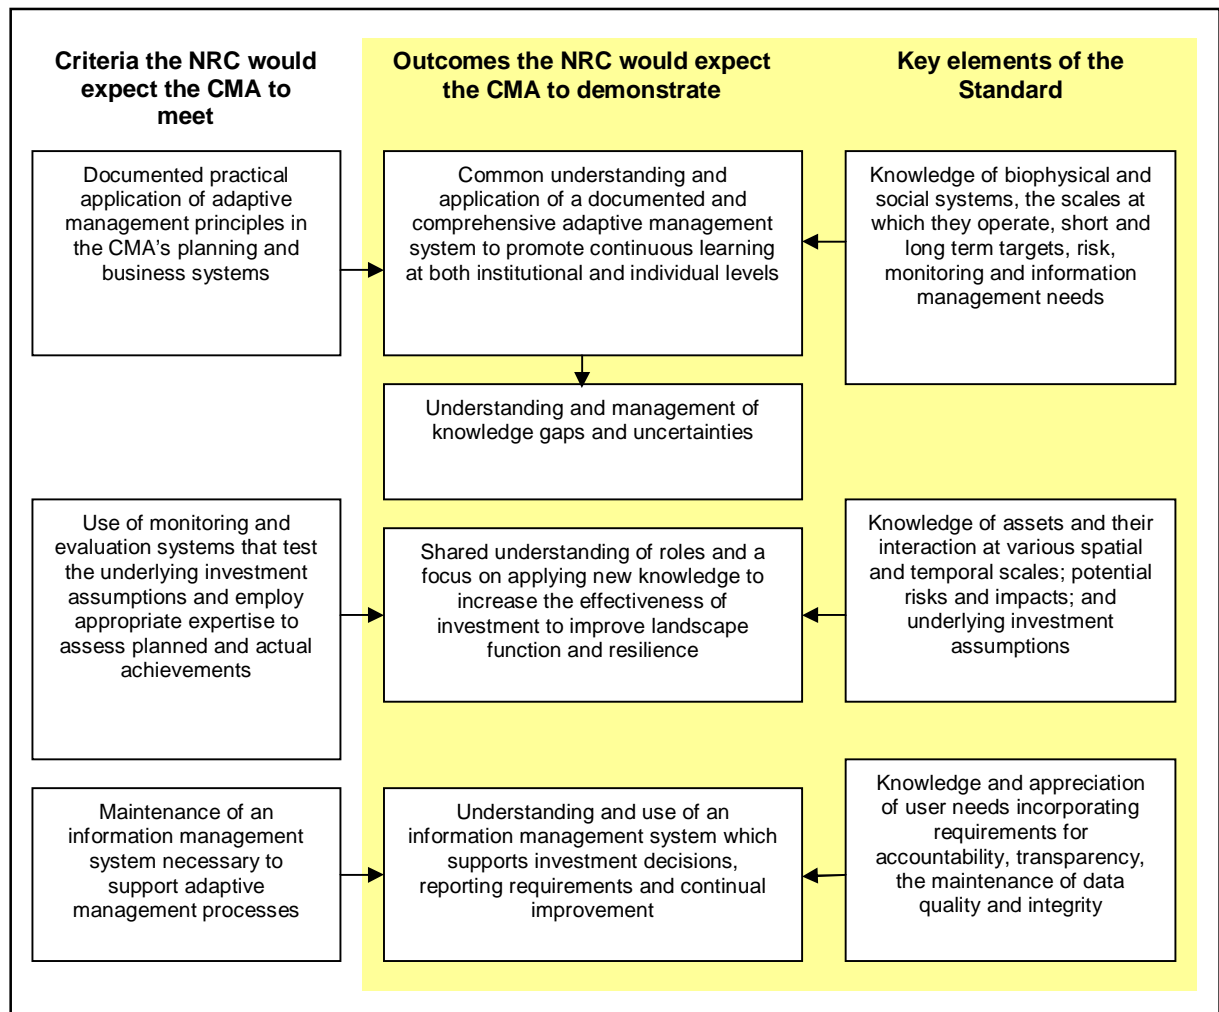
Criteria the NRC would expect the CMA to meet

Outcomes the NRC would expect the CMA to demonstrate

Key elements of the Standard

Documented practical application of adaptive management principles in the CMA's planning and business systems

Common understanding and application of a documented and comprehensive adaptive management system to promote continuous learning at both institutional and individual levels

Knowledge of biophysical and social systems, the scales at which they operate, short and long term targets, risk, monitoring and information management needs

Understanding and management of knowledge gaps and uncertainties

Use of monitoring and evaluation systems that test the underlying investment assumptions and employ appropriate expertise to assess planned and actual achievements

Shared understanding of roles and a focus on applying new knowledge to increase the effectiveness of investment to improve landscape function and resilience

Knowledge of assets and their interaction at various spatial and temporal scales; potential risks and impacts; and underlying investment assumptions

Maintenance of an information management system necessary to support adaptive management processes

Understanding and use of an information management system which supports investment decisions, reporting requirements and continual improvement

Knowledge and appreciation of user needs incorporating requirements for accountability, transparency, the maintenance of data quality and integrity